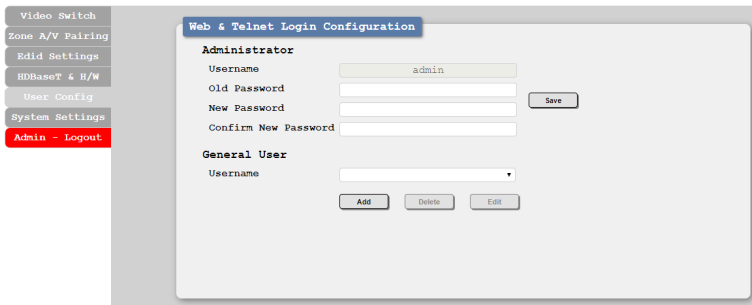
Video Switch
Zone A/V Pairing
Edid Settings
HDBaseT & H/W
User Config
System Settings
Admin - Logout

Web & Telnet Login Configuration

Administrator
Username admin
Old Password
New Password
Confirm New Password
Save

General User
Username
Add
Delete
Edit